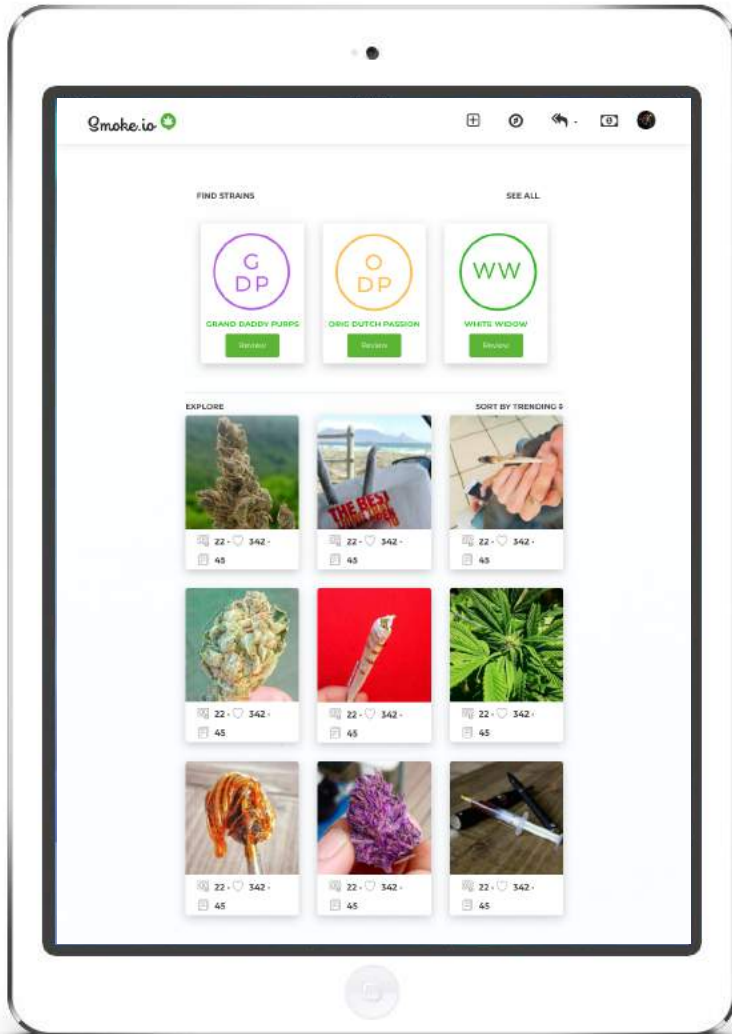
Smoke.io

FIND STRAINS

SEE ALL

G DP

GRAND DADDY PURPS

Review

O DP

ORIG DUTCH PASSION

Review

WW

WHITE WIDOW

Review

EXPLORE

SORT BY TRENDING

THE BEST

22 · 342 ·
45

22 · 342 ·
45

22 · 342 ·
45

22 · 342 ·
45

22 · 342 ·
45

22 · 342 ·
45

22 · 342 ·
45

22 · 342 ·
45

22 · 342 ·
45